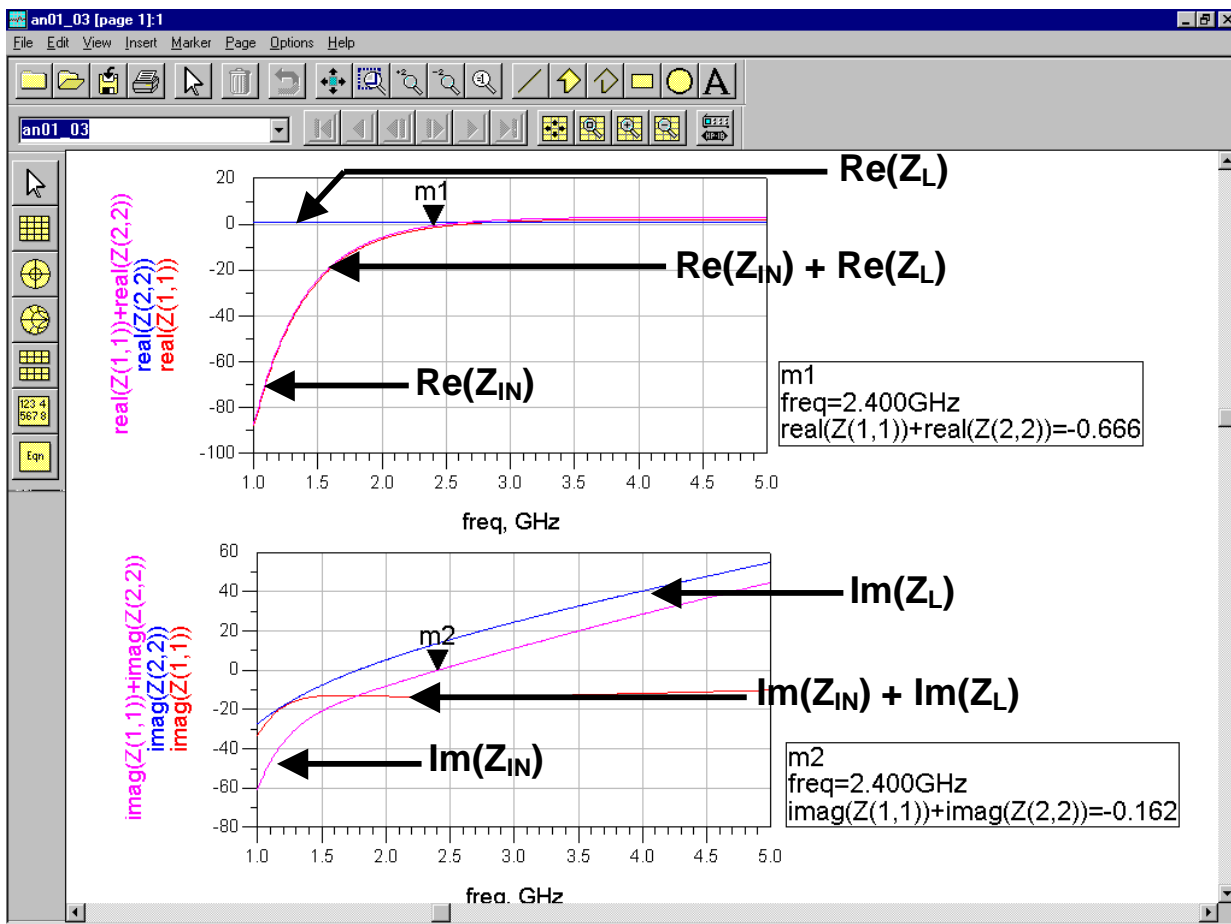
an01_03 [page 1]:1

File Edit View Insert Marker Page Options Help

an01_03

123 4 567 8

Eqn

real(Z(1,1))+real(Z(2,2))
real(Z(2,2))
real(Z(1,1))

20
0
-20
-40
-60
-80
-100

m1

$Re(Z_L)$

$Re(Z_{IN}) + Re(Z_L)$

$Re(Z_{IN})$

m1
freq=2.400GHz
real(Z(1,1))+real(Z(2,2))=-0.666

1.0 1.5 2.0 2.5 3.0 3.5 4.0 4.5 5.0

freq, GHz

imag(Z(1,1))+imag(Z(2,2))
imag(Z(2,2))
imag(Z(1,1))

60
40
20
0
-20
-40
-60
-80

m2

$Im(Z_L)$

$Im(Z_{IN}) + Im(Z_L)$

$Im(Z_{IN})$

m2
freq=2.400GHz
imag(Z(1,1))+imag(Z(2,2))=-0.162

1.0 1.5 2.0 2.5 3.0 3.5 4.0 4.5 5.0

freq, GHz